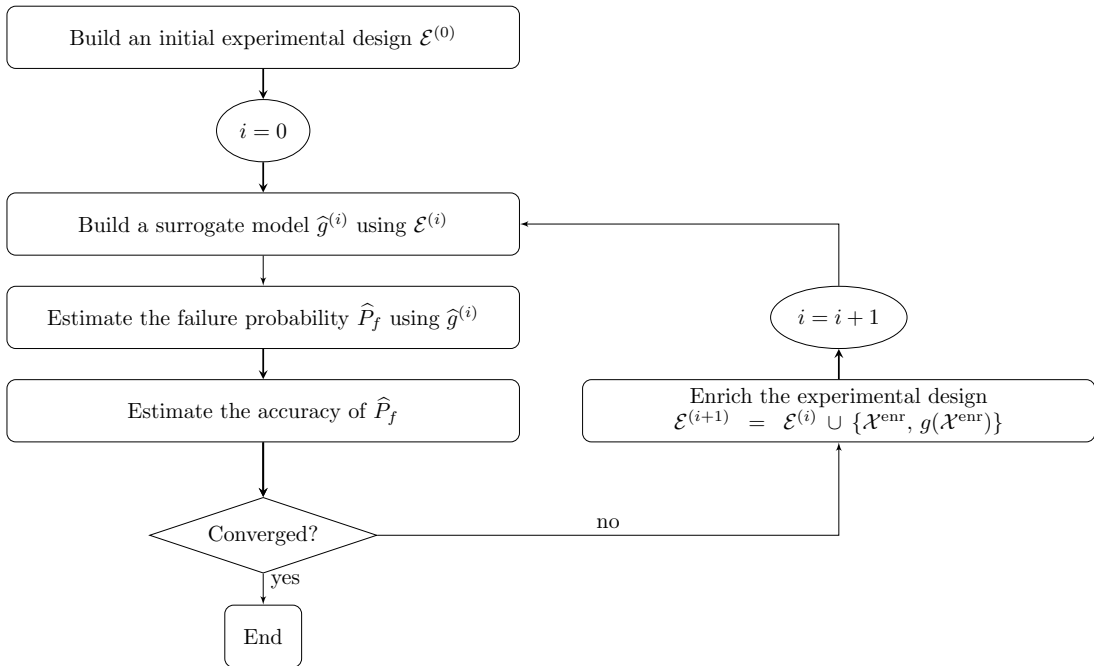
Build an initial experimental design $\mathcal{E}^{(0)}$

$i = 0$

Build a surrogate model $\widehat{g}^{(i)}$ using $\mathcal{E}^{(i)}$

Estimate the failure probability $\widehat{P}_f$ using $\widehat{g}^{(i)}$

Estimate the accuracy of $\widehat{P}_f$

Converged?

yes

End

no

Enrich the experimental design $\mathcal{E}^{(i+1)} = \mathcal{E}^{(i)} \cup \{\mathcal{X}^{\text{enr}}, g(\mathcal{X}^{\text{enr}})\}$

$i = i + 1$